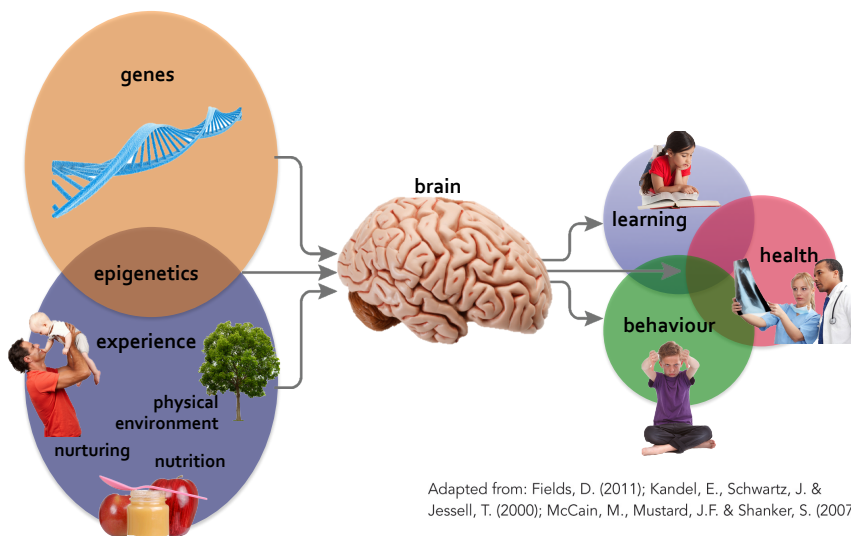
genes

epigenetics

experience

physical environment

nurturing

nutrition

brain

learning

health

behaviour

Adapted from: Fields, D. (2011); Kandel, E., Schwartz, J. & Jessell, T. (2000); McCain, M., Mustard, J.F. & Shanker, S. (2007